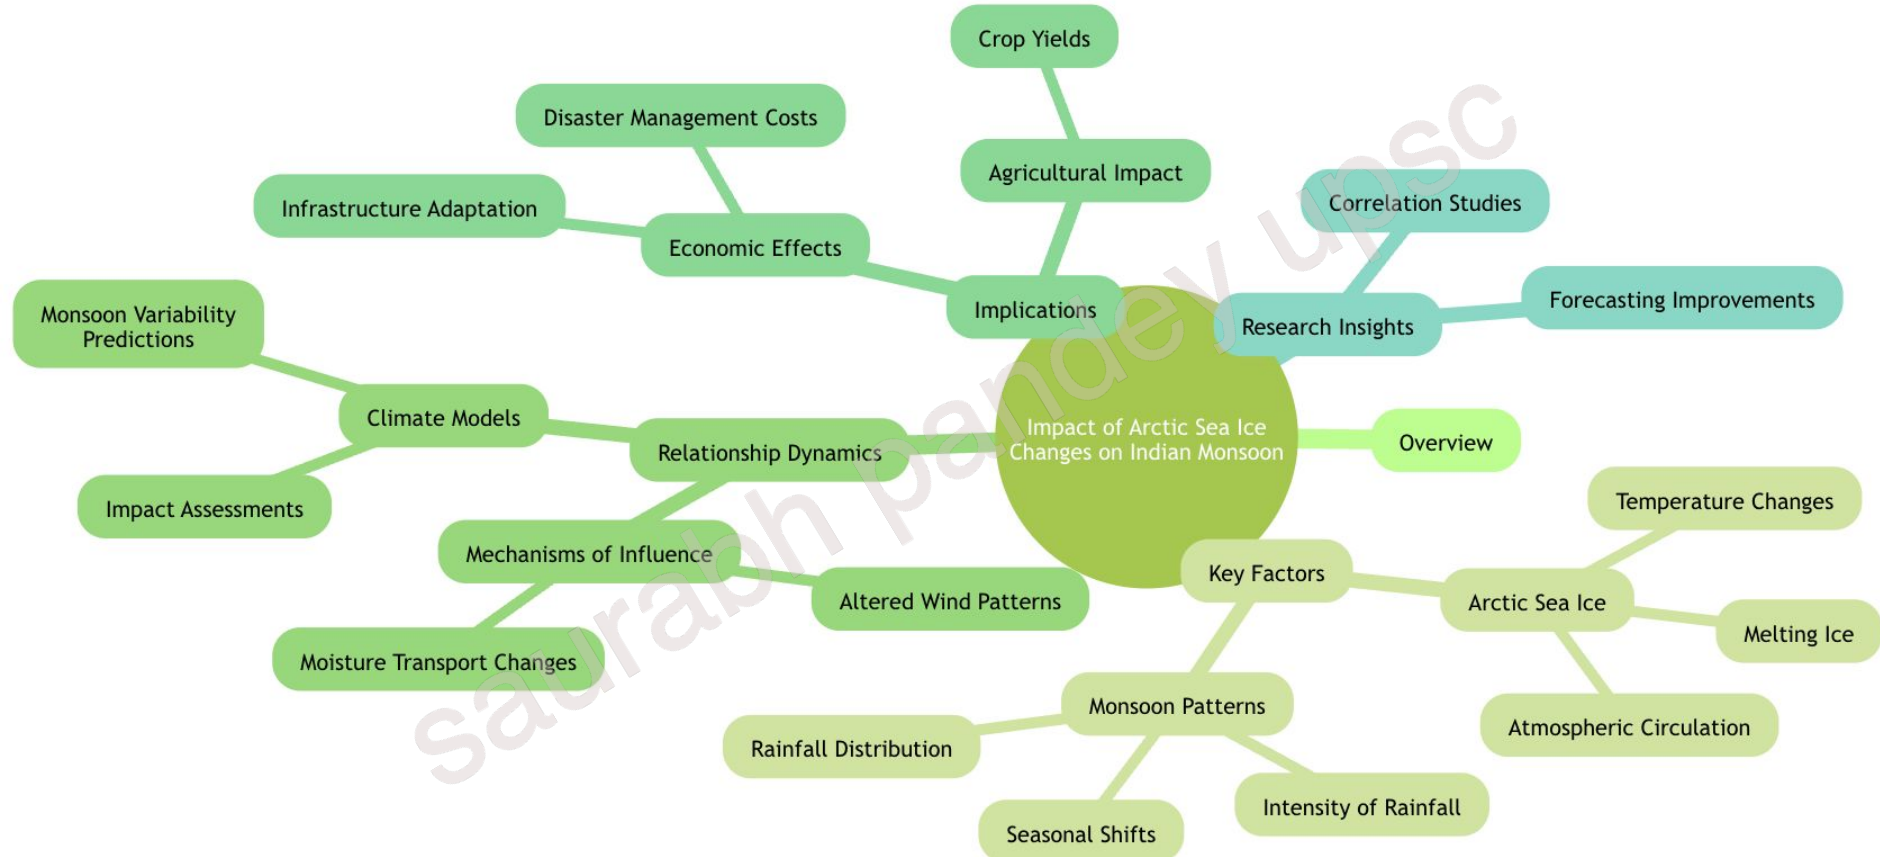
Impact of Arctic Sea Ice Changes on Indian Monsoon

Overview

Key Factors

Arctic Sea Ice

Temperature Changes

Melting Ice

Atmospheric Circulation

Monsoon Patterns

Rainfall Distribution

Seasonal Shifts

Intensity of Rainfall

Relationship Dynamics

Mechanisms of Influence

Altered Wind Patterns

Moisture Transport Changes

Climate Models

Monsoon Variability Predictions

Impact Assessments

Implications

Economic Effects

Infrastructure Adaptation

Disaster Management Costs

Agricultural Impact

Crop Yields

Research Insights

Correlation Studies

Forecasting Improvements

saurabh pandey upsc